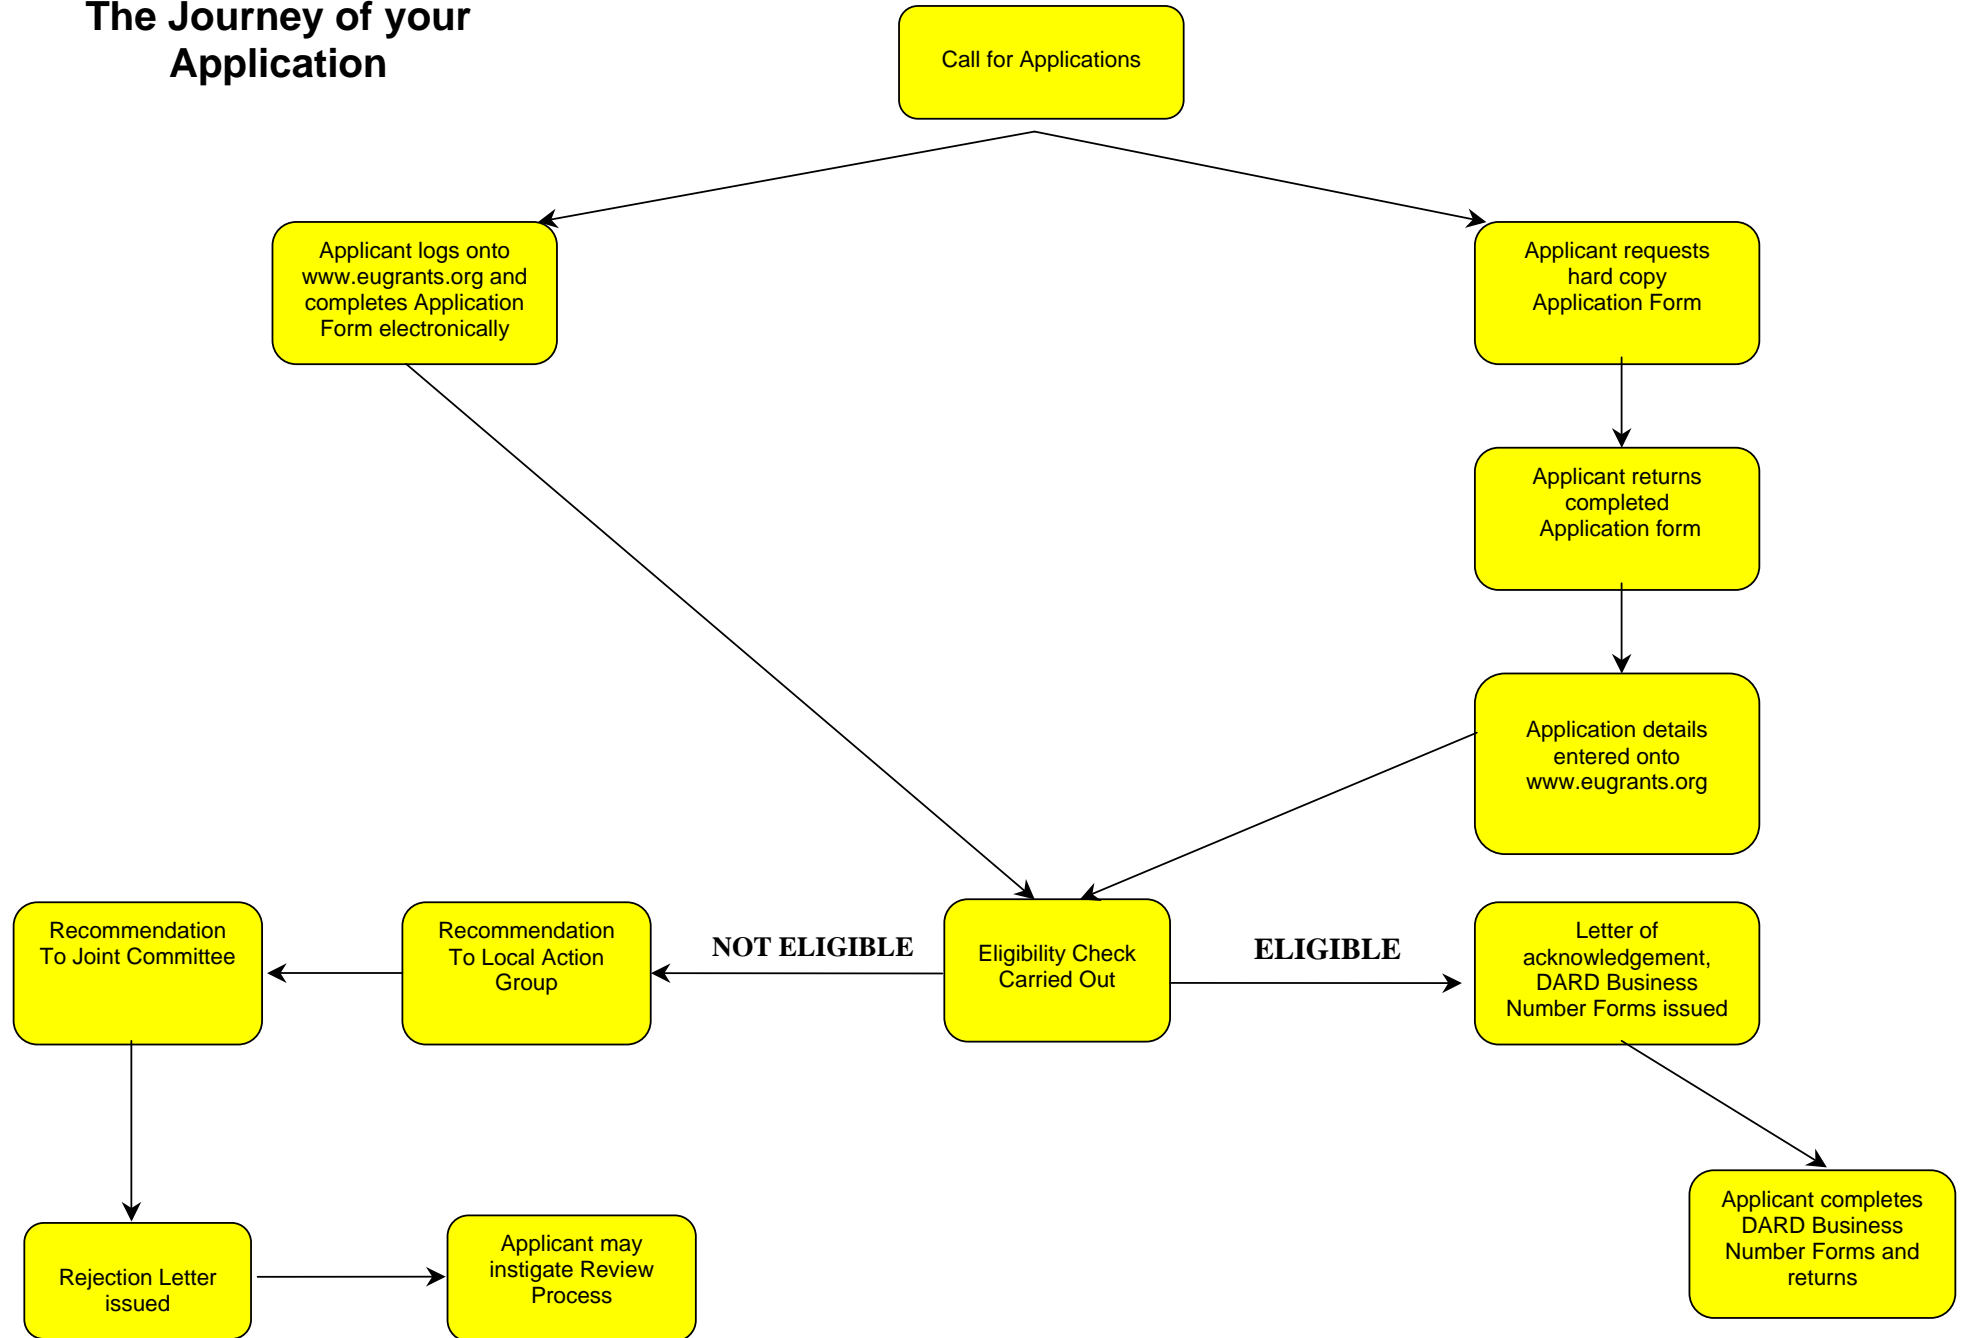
The Journey of your Application

Call for Applications

Applicant logs onto www.eugrants.org and completes Application Form electronically

Applicant requests hard copy Application Form

Applicant returns completed Application form

Application details entered onto www.eugrants.org

Recommendation To Joint Committee

Recommendation To Local Action Group

NOT ELIGIBLE

Eligibility Check Carried Out

ELIGIBLE

Letter of acknowledgement, DARD Business Number Forms issued

Applicant completes DARD Business Number Forms and returns

Rejection Letter issued

Applicant may instigate Review Process